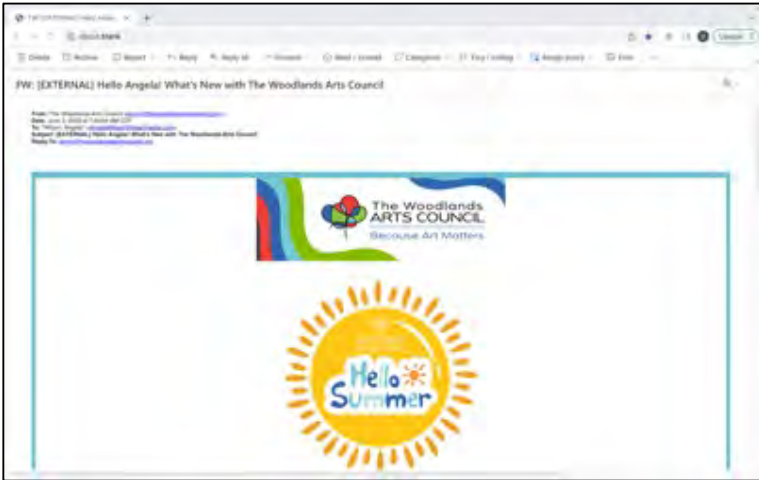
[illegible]

about:blank

Delete Archive Report Reply Reply all Forward Read / Unread Categorize Flag / Unflag Assign policy Print

FW: [EXTERNAL] Hello Angela! What's New with The Woodlands Arts Council

From: The Woodlands Arts Council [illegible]
Date: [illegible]
To: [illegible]
Subject: [EXTERNAL] Hello Angela! What's New with The Woodlands Arts Council
Reply To: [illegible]

The Woodlands ARTS COUNCIL
Because Art Matters

Hello Summer